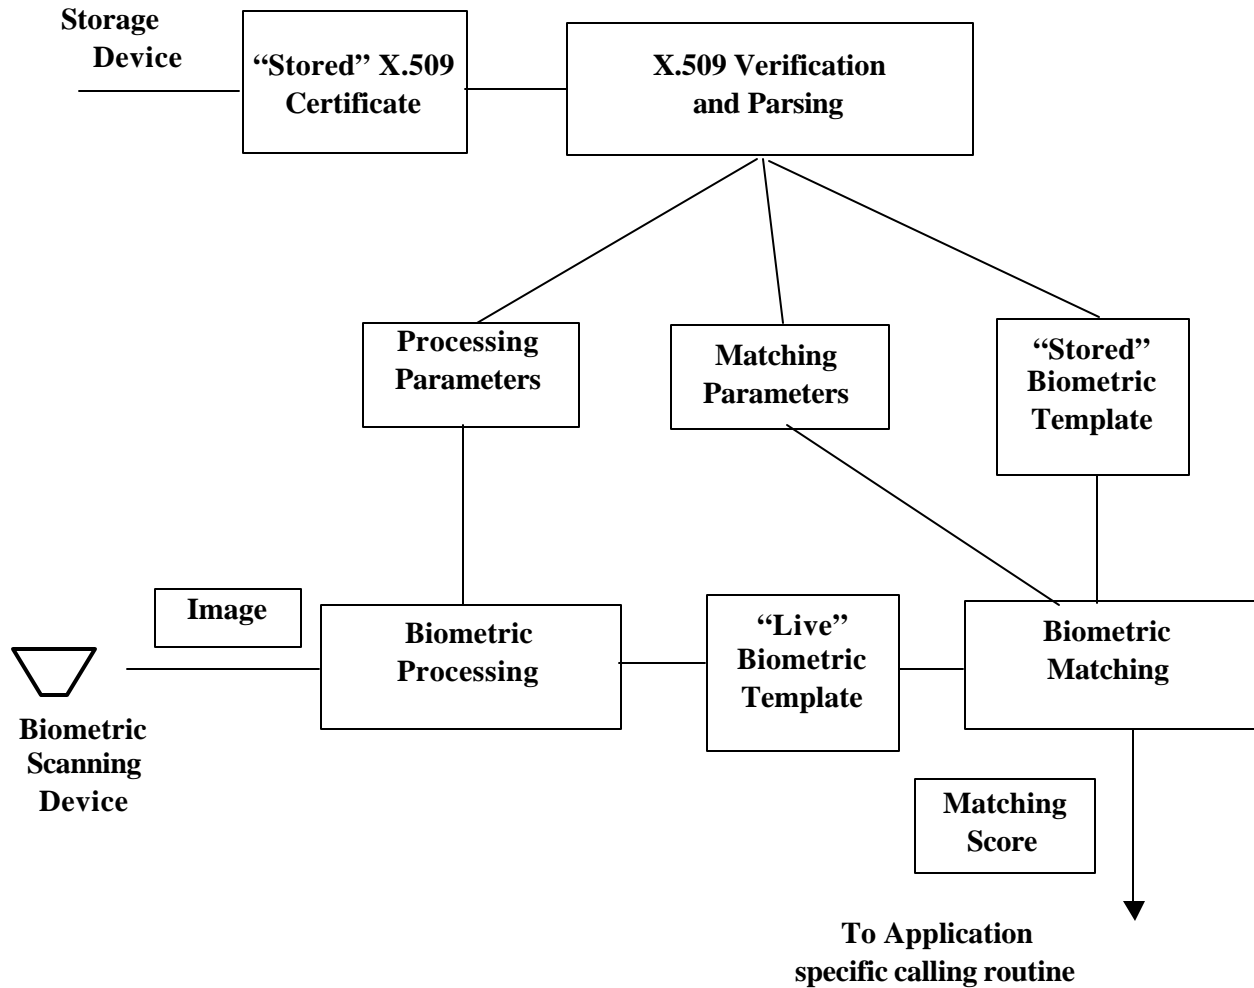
Storage Device

“Stored” X.509 Certificate

X.509 Verification and Parsing

Processing Parameters

Matching Parameters

“Stored” Biometric Template

Image

Biometric Processing

“Live” Biometric Template

Biometric Matching

Biometric Scanning Device

Matching Score

To Application specific calling routine